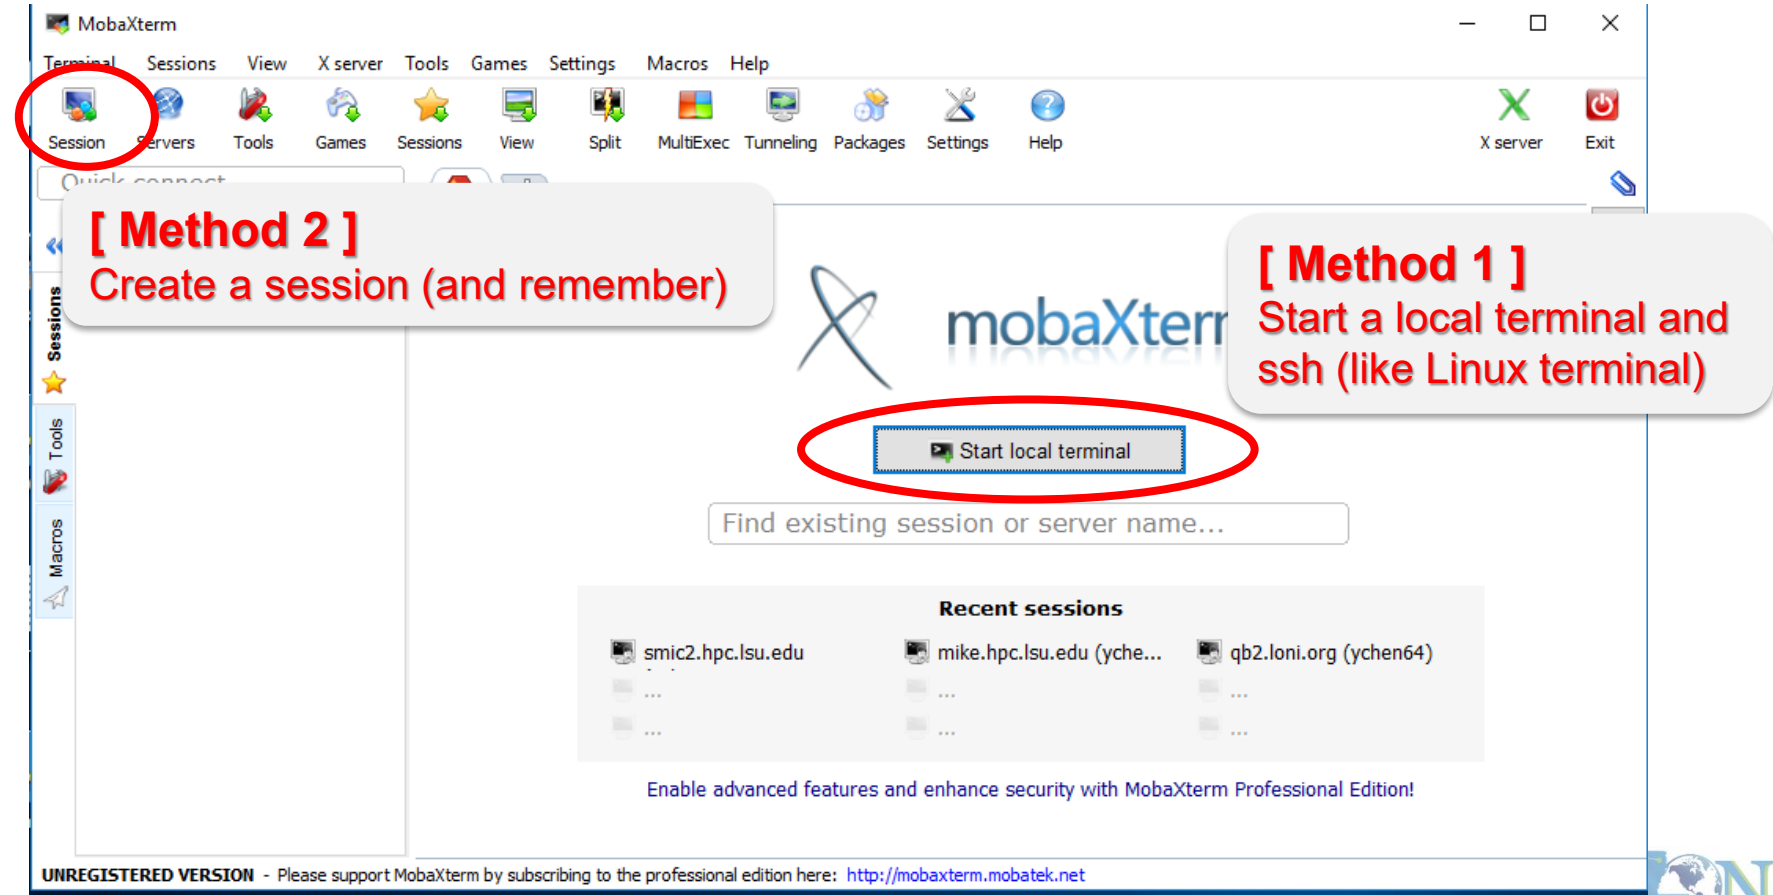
MobaXterm

Terminal Sessions View X server Tools Games Settings Macros Help

Session Servers Tools Games Sessions View Split MultiExec Tunneling Packages Settings Help X server Exit

Quick connect

[ Method 2 ]
Create a session (and remember)

[ Method 1 ]
Start a local terminal and ssh (like Linux terminal)

Sessions

Tools

Macros

mobaXterm

Start local terminal

Find existing session or server name...

Recent sessions

smic2.hpc.lsu.edu mike.hpc.lsu.edu (yche... qb2.loni.org (ychen64)

... ... ...

... ... ...

Enable advanced features and enhance security with MobaXterm Professional Edition!

UNREGISTERED VERSION - Please support MobaXterm by subscribing to the professional edition here: http://mobaxterm.mobatek.net